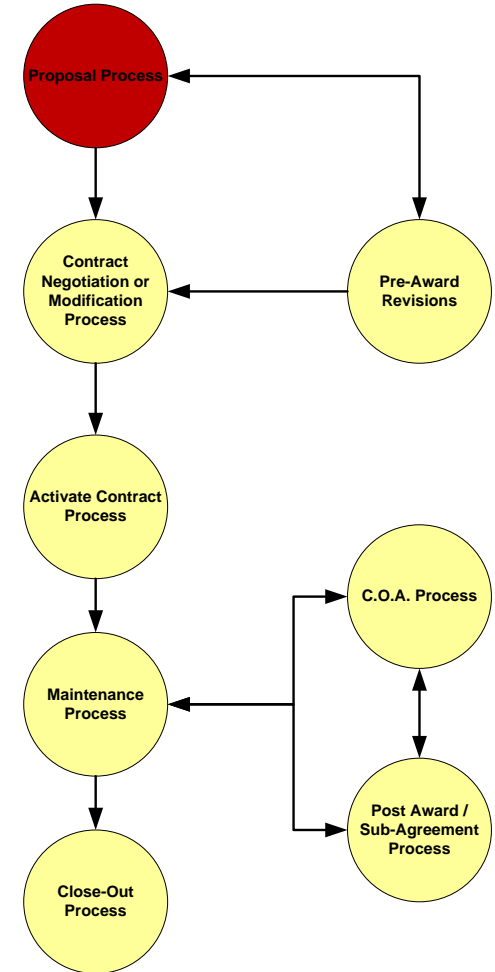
Proposal Process

Contract Negotiation or Modification Process

Pre-Award Revisions

Activate Contract Process

C.O.A. Process

Maintenance Process

Post Award / Sub-Agreement Process

Close-Out Process